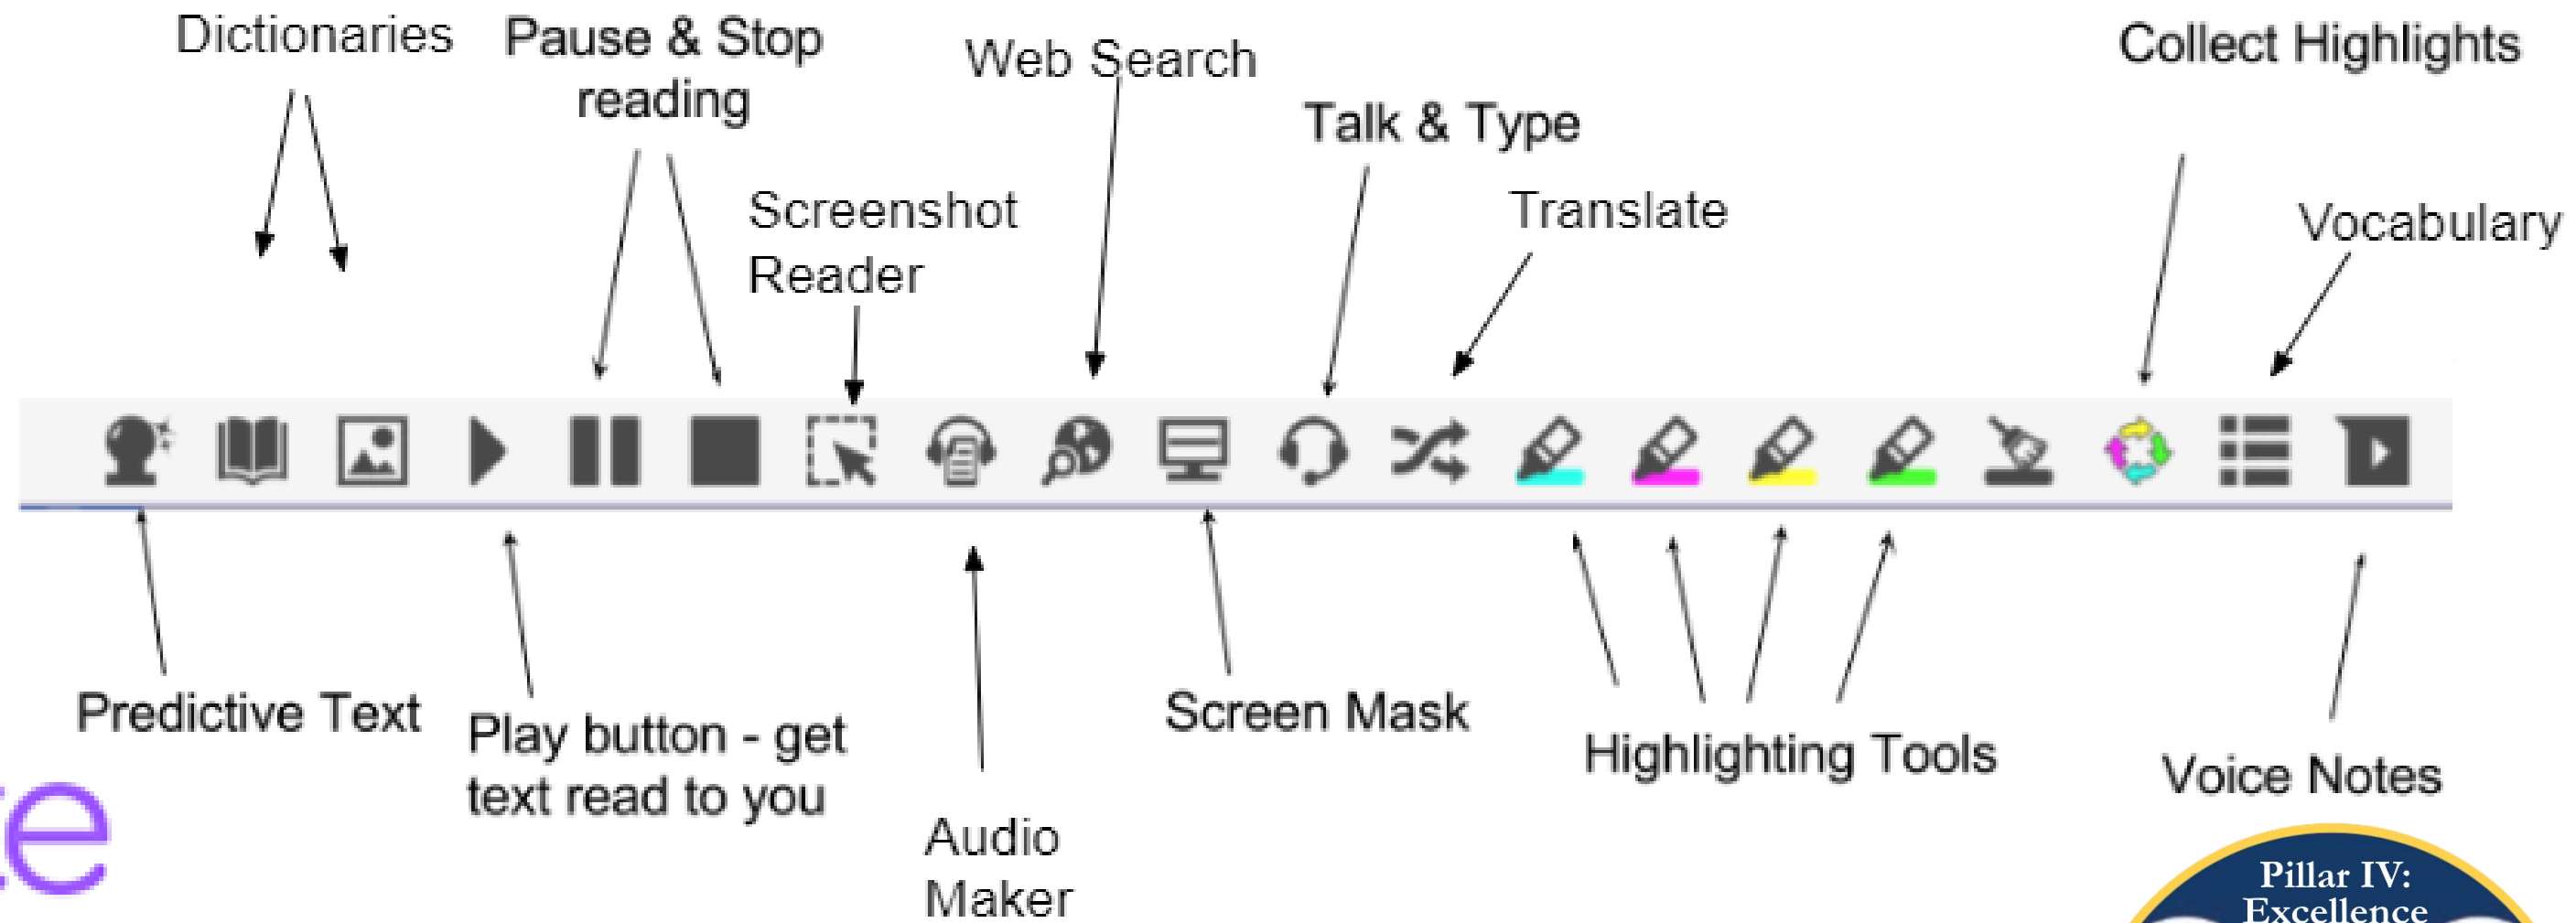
Dictionaries

Pause & Stop reading

Web Search

Collect Highlights

Talk & Type

Screenshot Reader

Translate

Vocabulary

Predictive Text

Play button - get text read to you

Audio Maker

Screen Mask

Highlighting Tools

Voice Notes

e

Pillar IV: Excellence